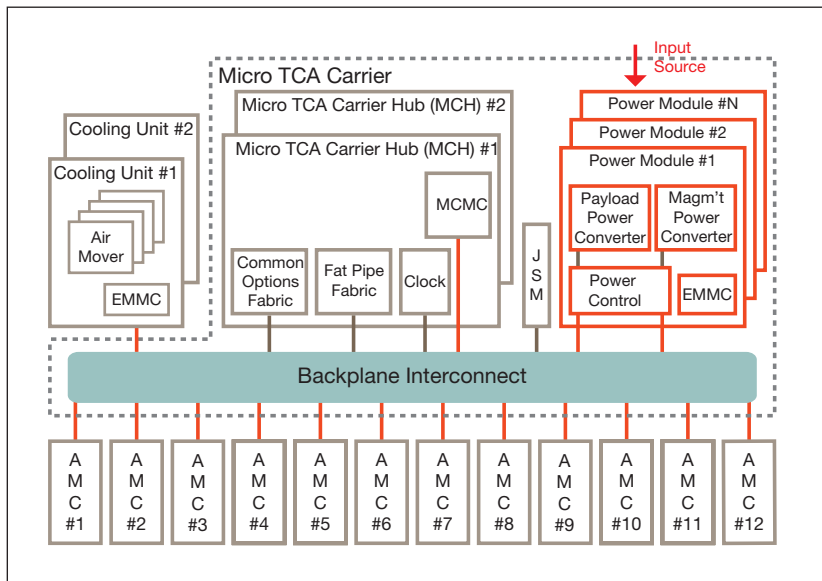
Input Source

Micro TCA Carrier

Cooling Unit #2

Cooling Unit #1

Air Mover

EMMC

Micro TCA Carrier Hub (MCH) #2

Micro TCA Carrier Hub (MCH) #1

MCMC

Common Options Fabric

Fat Pipe Fabric

Clock

J S M

Power Module #N

Power Module #2

Power Module #1

Payload Power Converter

Magm't Power Converter

Power Control

EMMC

Backplane Interconnect

A M C #1

A M C #2

A M C #3

A M C #4

A M C #5

A M C #6

A M C #7

A M C #8

A M C #9

A M C #10

A M C #11

A M C #12